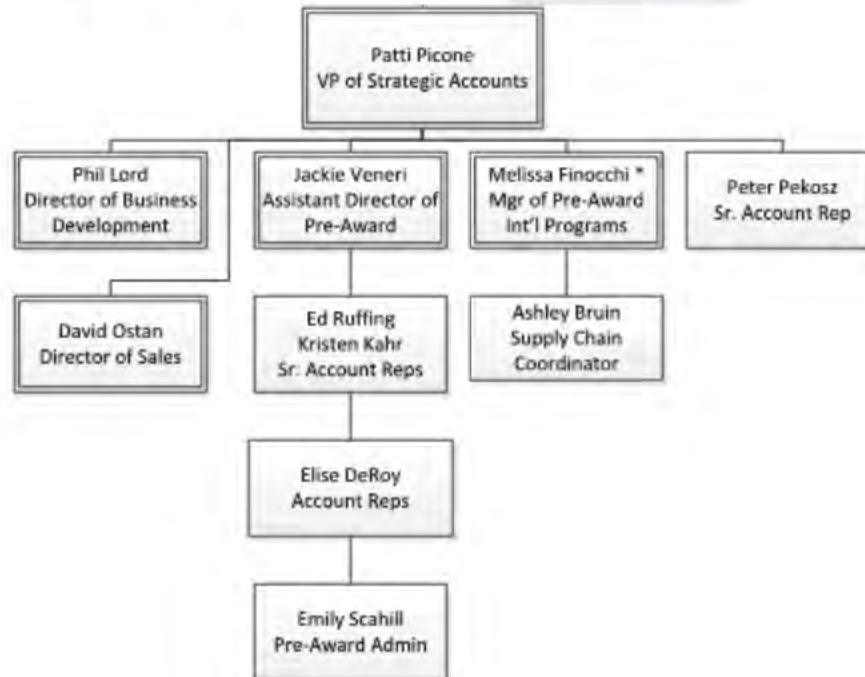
Patti Picone
VP of Strategic Accounts

Phil Lord
Director of Business Development

Jackie Veneri
Assistant Director of Pre-Award

Melissa Finocchi *
Mgr of Pre-Award Int'l Programs

Peter Pekosz
Sr. Account Rep

David Ostan
Director of Sales

Ed Ruffing
Kristen Kahr
Sr. Account Reps

Ashley Bruin
Supply Chain Coordinator

Elise DeRoy
Account Reps

Emily Scahill
Pre-Award Admin